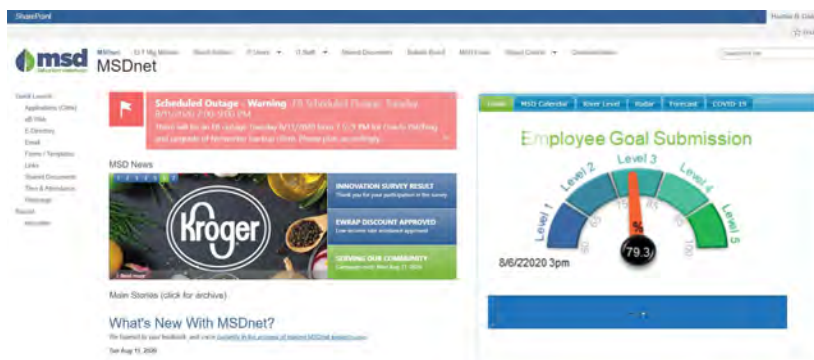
SharePoint

MSDnet

msd

MSDnet

Scheduled Outage - Warning

Kroger

INNOVATION SURVEY RESULT

EWEAP DISCOUNT APPROVED

SERVING OUR COMMUNITY

MSD News

Main Stories (click for archive)

What's New With MSDnet?

Employee Goal Submission

Level 1

Level 2

Level 3

Level 4

Level 5

%

79.3

8/6/22020 3pm